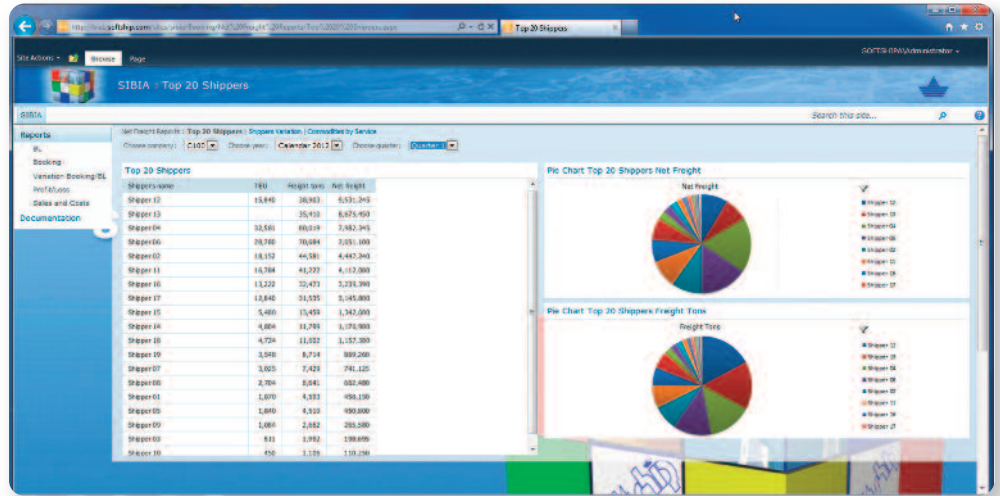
Top 20 Shippers

Site Actions Browse Page

SOFTSHIP\Administrator

SIBIA : Top 20 Shippers

SIBIA

Search this site...

Reports
BL
Booking
Variation Booking/BL
Profit/Loss
Sales and Costs
Documentation

Net Freight Reports : Top 20 Shippers | Shippers Variation | Commodities by Service

Choose company: C100 Choose year: Calendar 2012 Choose quarter: Quarter 1

Top 20 Shippers

| Shippers name | TEU | Freight tons | Net freight |
|---|---|---|---|
| Shipper 12 | 15,640 | 38,983 | 9,531,345 |
| Shipper 13 | | 35,410 | 8,675,450 |
| Shipper 04 | 32,581 | 80,019 | 7,982,345 |
| Shipper 06 | 28,780 | 70,684 | 7,051,100 |
| Shipper 02 | 18,152 | 44,581 | 4,447,340 |
| Shipper 11 | 16,784 | 41,222 | 4,112,080 |
| Shipper 16 | 13,222 | 32,473 | 3,239,390 |
| Shipper 17 | 12,840 | 31,535 | 3,145,800 |
| Shipper 15 | 5,480 | 13,459 | 1,342,600 |
| Shipper 14 | 4,804 | 11,799 | 1,176,980 |
| Shipper 18 | 4,724 | 11,602 | 1,157,380 |
| Shipper 19 | 3,548 | 8,714 | 869,260 |
| Shipper 07 | 3,025 | 7,429 | 741,125 |
| Shipper 08 | 2,704 | 6,641 | 662,480 |
| Shipper 01 | 1,870 | 4,593 | 458,150 |
| Shipper 05 | 1,840 | 4,519 | 450,800 |
| Shipper 09 | 1,084 | 2,662 | 265,580 |
| Shipper 03 | 811 | 1,992 | 198,695 |
| Shipper 10 | 450 | 1,105 | 110,250 |

Pie Chart Top 20 Shippers Net Freight

Net Freight

Shipper 12
Shipper 13
Shipper 04
Shipper 06
Shipper 02
Shipper 11
Shipper 16
Shipper 17

Pie Chart Top 20 Shippers Freight Tons

Freight Tons

Shipper 12
Shipper 13
Shipper 04
Shipper 06
Shipper 02
Shipper 11
Shipper 16
Shipper 17